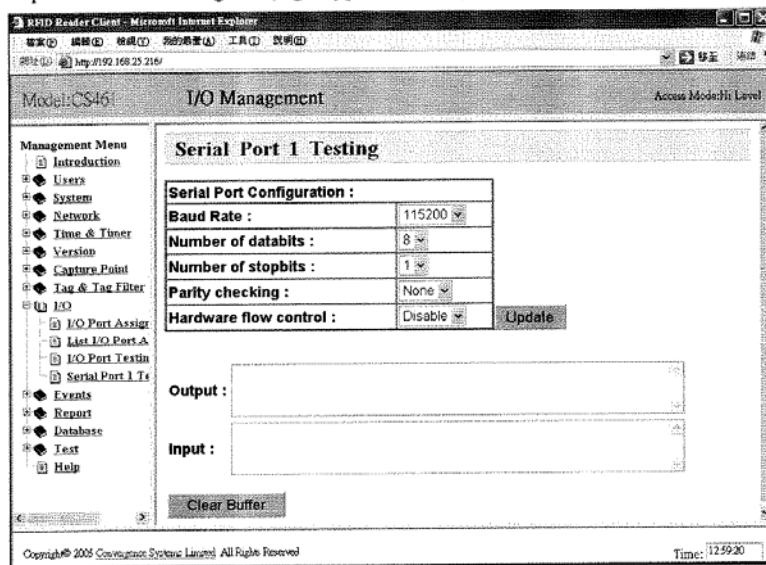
RFID Reader Client - Microsoft Internet Explorer
檔案(F) 編輯(E) 檢視(V) 我的最愛(A) 工具(T) 說明(H)
網址(D) http://192.168.25.216/
移至 連結

Model:CS461
I/O Management
Access Mode:Hi Level

Management Menu
Introduction
Users
System
Network
Time & Timer
Version
Capture Point
Tag & Tag Filter
I/O
I/O Port Assigr
List I/O Port A
I/O Port Testin
Serial Port 1 Te
Events
Report
Database
Test
Help

Serial Port 1 Testing

| Serial Port Configuration : | |
|---|---|
| Baud Rate : | 115200 |
| Number of databits : | 8 |
| Number of stopbits : | 1 |
| Parity checking : | None |
| Hardware flow control : | Disable |

Update

Output :

Input :

Clear Buffer

Copyright© 2005 Convergence Systems Limited All Rights Reserved
Time: 12:59:20